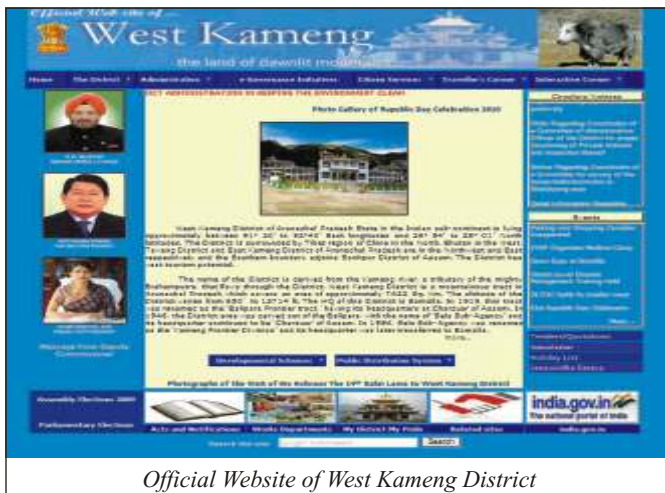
Official Web site of ...

West Kameng

the land of dawlit mountains

Home The District Administration e-Governance Initiatives Citizen Services Traveller's Corner Interactive Corner

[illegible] ADMINISTRATION IS KEEPING THE ENVIRONMENT CLEAN!

Photo Gallery of Republic Day Celebration 2020

West Kameng District of Arunachal Pradesh State in the Indian sub-continent is lying approximately between 91° 30' to 92°40' East longitudes and 26° 54' to 28° 01' North latitude. The District is surrounded by Tibet region of China in the north, Bhutan in the west, Tawang District and East Kameng District of Arunachal Pradesh are in the north-west and East respectively and the Southern boundary adjoins Sonitpur District of Assam. The District has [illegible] tourism potential.

The name of the District is derived from the Kameng river, a tributary of the mighty Brahmaputra, that flows through the District. West Kameng District is a mountainous tract in Arunachal Pradesh which covers an area of approximately 7422 Sq. km. The altitude of the District varies from 650' to 13714 ft. The HQ of the District is Bomdila. In 1919, this tract was renamed as the 'Balipara Frontier tract' having its headquarters at Charduar of Assam. In 1946, the District area was carved out of the Balipara, with the name of 'Sela Sub-Agency' and its headquarter continued to be 'Charduar' of Assam. In 1954, Sela Sub-Agency was renamed as the 'Kameng Frontier Division' and its headquarter was transferred to Bomdila.

More...

Developmental Schemes Public Distribution System

Photographs of the Visit of His Holiness The 17th Gyalwa Karmapa to West Kameng District

Citizen's Intimation

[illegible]

Events

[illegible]

More...

Tenders/Quotations

Recruitment

Holiday List

Assembly Election 2009

Parliamentary Election

Acts and Notifications Works Departments My District My Pride Related sites

india.gov.in the national portal of india

india.gov.in

Search this site: Search

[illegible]

Message from Deputy Commissioner

Official Website of West Kameng District